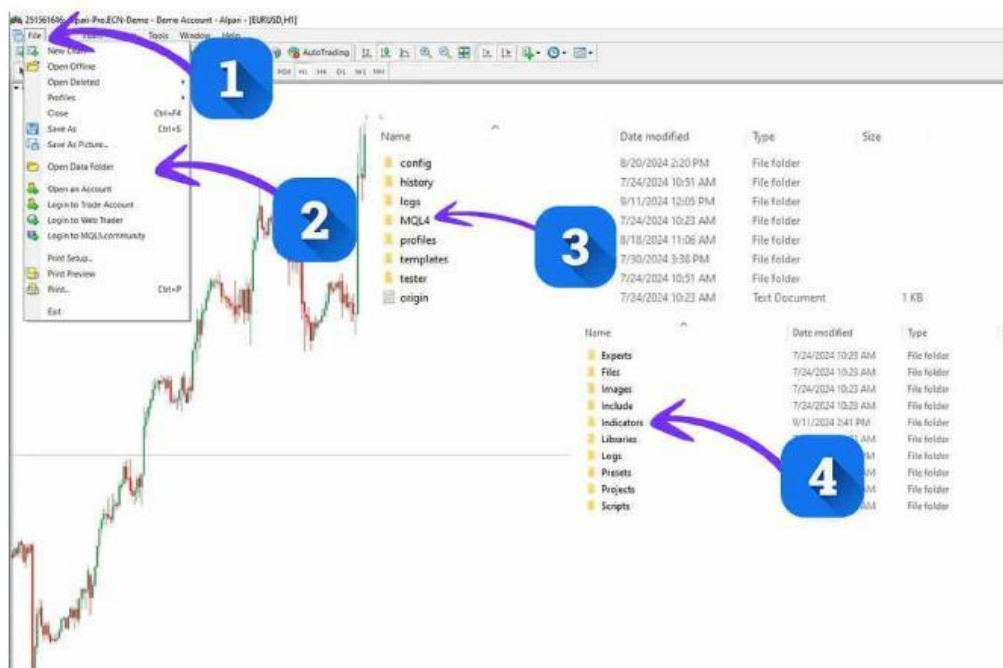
25156169 - Alpari-Pro.ECN-Demo - Demo Account - Alpari - [EURUSD,H1]
File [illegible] Tools Window Help
AutoTrading
H4 H1 H4 D1 W1 MN

New Chart
Open Offline
Open Deleted
Profiles
Close Ctrl+F4
Save As Ctrl+S
Save As Picture...
Open Data Folder
Open an Account
Login to Trade Account
Login to Web Trader
Login to MQL5.community
Print Setup...
Print Preview
Print... Ctrl+P
Exit

1
2
3
4

| Name | Date modified | Type | Size |
|---|---|---|---|
| config | 8/20/2024 2:20 PM | File folder | |
| history | 7/24/2024 10:51 AM | File folder | |
| logs | 9/11/2024 12:05 PM | File folder | |
| MQL4 | 7/24/2024 10:23 AM | File folder | |
| profiles | 8/18/2024 11:06 AM | File folder | |
| templates | 7/30/2024 3:38 PM | File folder | |
| tester | 7/24/2024 10:51 AM | File folder | |
| origin | 7/24/2024 10:23 AM | Text Document | 1 KB |

| Name | Date modified | Type |
|---|---|---|
| Experts | 7/24/2024 10:23 AM | File folder |
| Files | 7/24/2024 10:23 AM | File folder |
| Images | 7/24/2024 10:23 AM | File folder |
| Include | 7/24/2024 10:23 AM | File folder |
| Indicators | 9/11/2024 2:41 PM | File folder |
| Libraries | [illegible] AM | File folder |
| Logs | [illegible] M | File folder |
| Presets | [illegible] M | File folder |
| Projects | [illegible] M | File folder |
| Scripts | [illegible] AM | File folder |